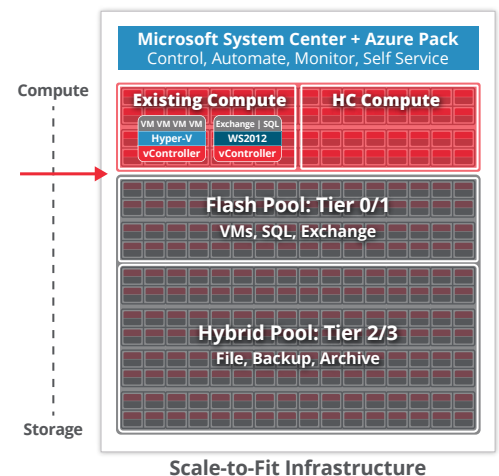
Microsoft System Center + Azure Pack
Control, Automate, Monitor, Self Service

Compute

Existing Compute

VM VM VM VM
Hyper-V
vController

Exchange | SQL
WS2012
vController

HC Compute

Flash Pool: Tier 0/1
VMs, SQL, Exchange

Hybrid Pool: Tier 2/3
File, Backup, Archive

Storage

Scale-to-Fit Infrastructure